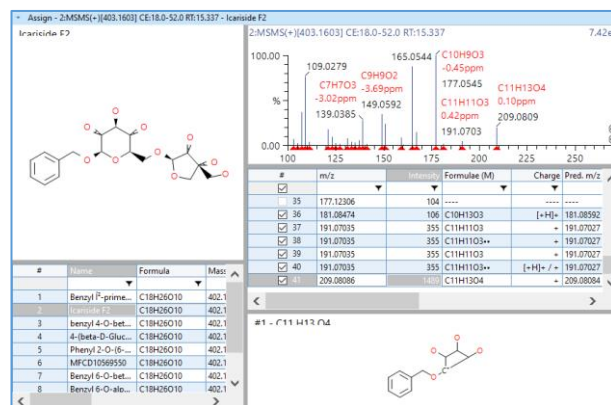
Assign - 2:MSMS(+)[403.1603] CE:18.0-52.0 RT:15.337 - Icariside F2

Icariside F2

2:MSMS(+)[403.1603] CE:18.0-52.0 RT:15.337

7.42e

100.00

%

0.00

109.0279

C7H7O3
-3.02ppm

139.0385

C9H9O2
-3.69ppm

149.0592

165.0544

C10H9O3
-0.45ppm

177.0545

C11H11O3
0.42ppm

191.0703

C11H13O4
0.10ppm

209.0809

100 125 150 175 200 225 250

| # | m/z | Intensity | Formulae (M) | Charge | Pred. m/z |
|---|---|---|---|---|---|
| ☑ | | | | | |
| 35 | 177.12306 | 104 | ---- | ---- | ---- |
| ☑ 36 | 181.08474 | 106 | C10H13O3 | [+H]+ | 181.08592 |
| ☑ 37 | 191.07035 | 355 | C11H11O3 | + | 191.07027 |
| ☑ 38 | 191.07035 | 355 | C11H11O3•• | + | 191.07027 |
| ☑ 39 | 191.07035 | 355 | C11H11O3 | + | 191.07027 |
| ☑ 40 | 191.07035 | 355 | C11H11O3•• | [+H]+ / + | 191.07027 |
| ☑ 41 | 209.08086 | 1480 | C11H13O4 | + | 209.08084 |

| # | Name | Formula | Mass |
|---|---|---|---|
| 1 | Benzyl β-prime... | C18H26O10 | 402.1 |
| 2 | Icariside F2 | C18H26O10 | 402.1 |
| 3 | benzyl 4-O-bet... | C18H26O10 | 402.1 |
| 4 | 4-(beta-D-Gluc... | C18H26O10 | 402.1 |
| 5 | Phenyl 2-O-(6-... | C18H26O10 | 402.1 |
| 6 | MFCD10569550 | C18H26O10 | 402.1 |
| 7 | Benzyl 6-O-bet... | C18H26O10 | 402.1 |
| 8 | Benzyl 6-O-alo... | C18H26O10 | 402.1 |

#1 - C11 H13 O4